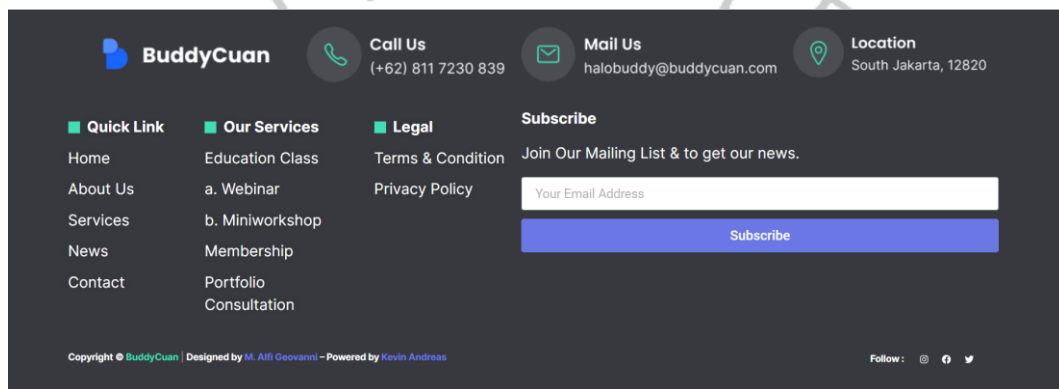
BuddyCuan

Call Us
(+62) 811 7230 839

Mail Us
halobuddy@buddycuan.com

Location
South Jakarta, 12820

Quick Link
Home
About Us
Services
News
Contact

Our Services
Education Class
a. Webinar
b. Miniworkshop
Membership
Portfolio Consultation

Legal
Terms & Condition
Privacy Policy

Subscribe
Join Our Mailing List & to get our news.
Your Email Address
Subscribe

Copyright © BuddyCuan | Designed by M. Alfi Geovanni – Powered by Kevin Andreas

Follow :